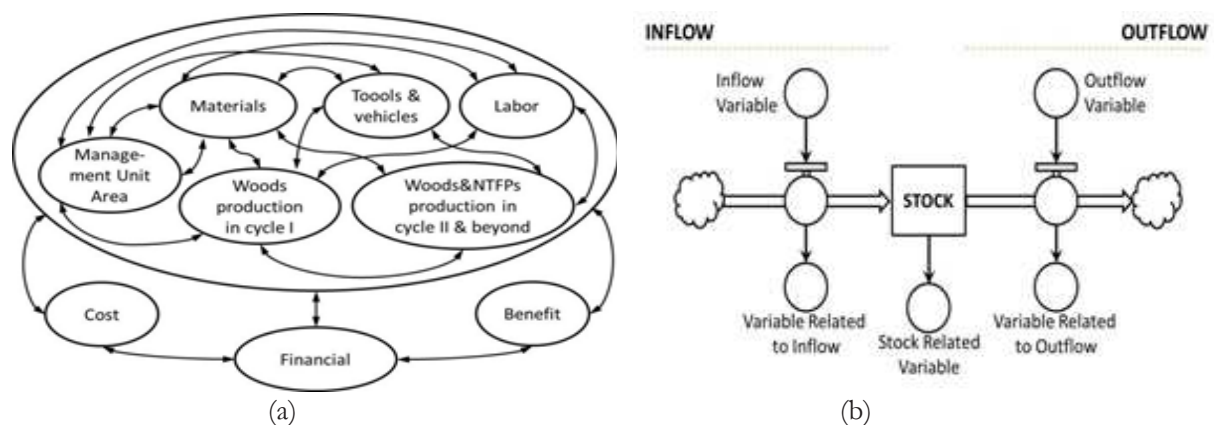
Materials

Toools & vehicles

Labor

Management Unit Area

Woods production in cycle I

Woods&NTFPs production in cycle II & beyond

Cost

Benefit

Financial

(a)

INFLOW

OUTFLOW

Inflow Variable

Outflow Variable

STOCK

Variable Related to Inflow

Stock Related Variable

Variable Related to Outflow

(b)